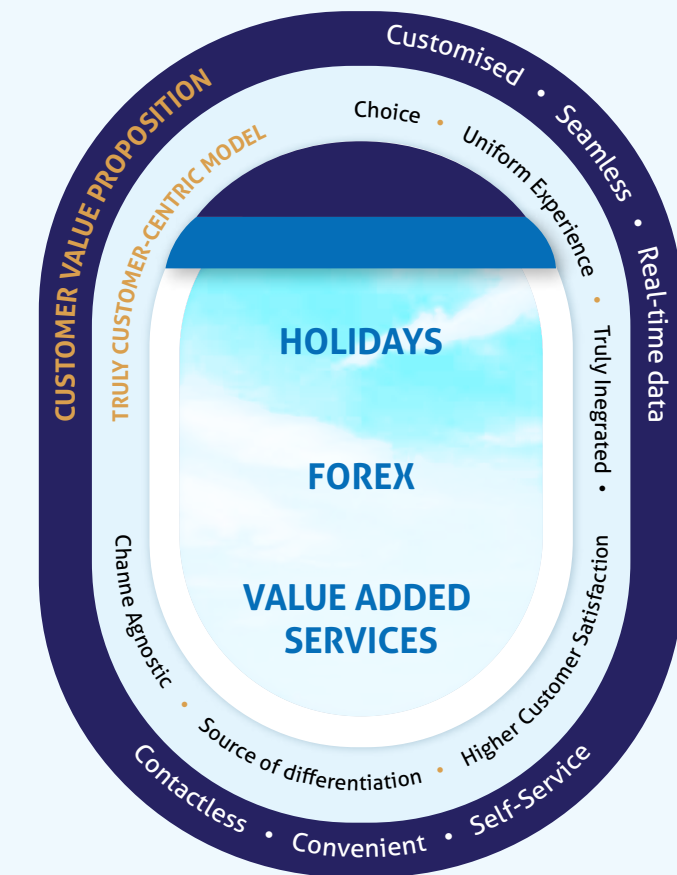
CUSTOMER VALUE PROPOSITION

Customised • Seamless • Real-time data •

Contactless • Convenient • Self-Service

TRULY CUSTOMER-CENTRIC MODEL

Choice • Uniform Experience • Truly Integrated •

Higher Customer Satisfaction • Source of differentiation • Channe Agnostic

HOLIDAYS

FOREX

VALUE ADDED SERVICES